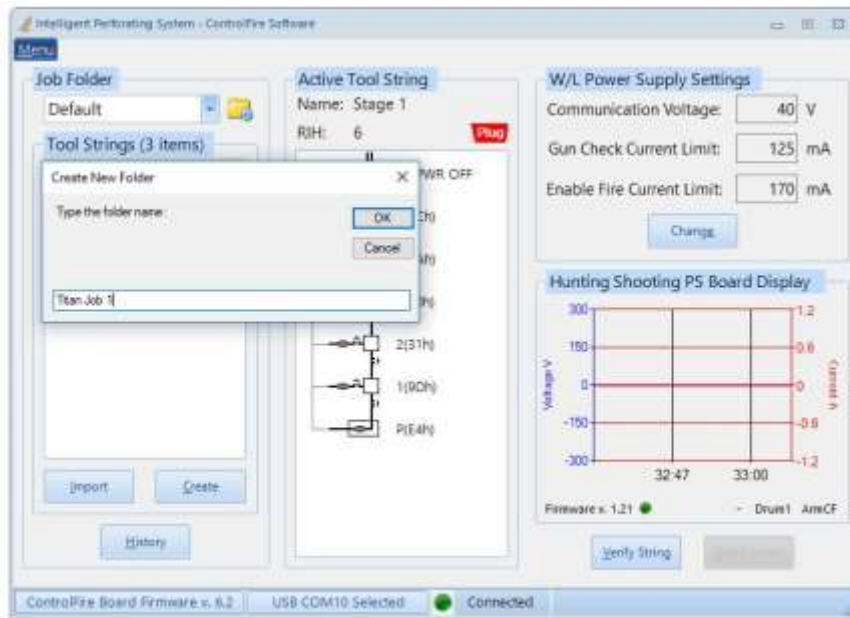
Intelligent Perforating System - ControlFire Software

Menu

Job Folder

Default

Tool Strings (3 items)

Create New Folder

Type the folder name:

OK

Cancel

Titan Job 1

Import

Create

History

Active Tool String

Name: Stage 1

RIH: 6

Plug

PWR OFF

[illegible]h)

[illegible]h)

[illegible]h)

2(31h)

1(9Dh)

P(E4h)

W/L Power Supply Settings

Communication Voltage: 40 V

Gun Check Current Limit: 125 mA

Enable Fire Current Limit: 170 mA

Change

Hunting Shooting PS Board Display

300

150

0

-150

-300

Voltage V

1.2

0.6

0

-0.6

-1.2

Current A

32:47

33:00

Firmware v. 1.21

Drum1 ArmCF

Verify String

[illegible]

ControlFire Board Firmware v. 6.2

USB COM10 Selected

Connected